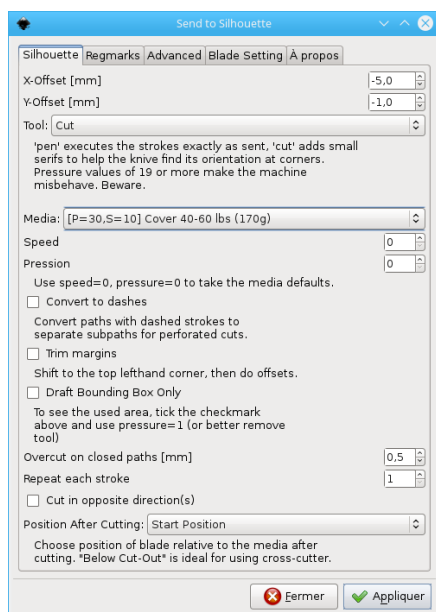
Send to Silhouette

Silhouette | Regmarks | Advanced | Blade Setting | À propos

X-Offset [mm] -5,0
Y-Offset [mm] -1,0
Tool: Cut

'pen' executes the strokes exactly as sent, 'cut' adds small serifs to help the knive find its orientation at corners. Pressure values of 19 or more make the machine misbehave. Beware.

Media: [P=30,S=10] Cover 40-60 lbs (170g)
Speed 0
Pression 0
Use speed=0, pressure=0 to take the media defaults.
Convert to dashes
Convert paths with dashed strokes to separate subpaths for perforated cuts.
Trim margins
Shift to the top lefthand corner, then do offsets.
Draft Bounding Box Only
To see the used area, tick the checkmark above and use pressure=1 (or better remove tool)
Overcut on closed paths [mm] 0,5
Repeat each stroke 1
Cut in opposite direction(s)
Position After Cutting: Start Position
Choose position of blade relative to the media after cutting. "Below Cut-Out" is ideal for using cross-cutter.

Fermer
Appliquer